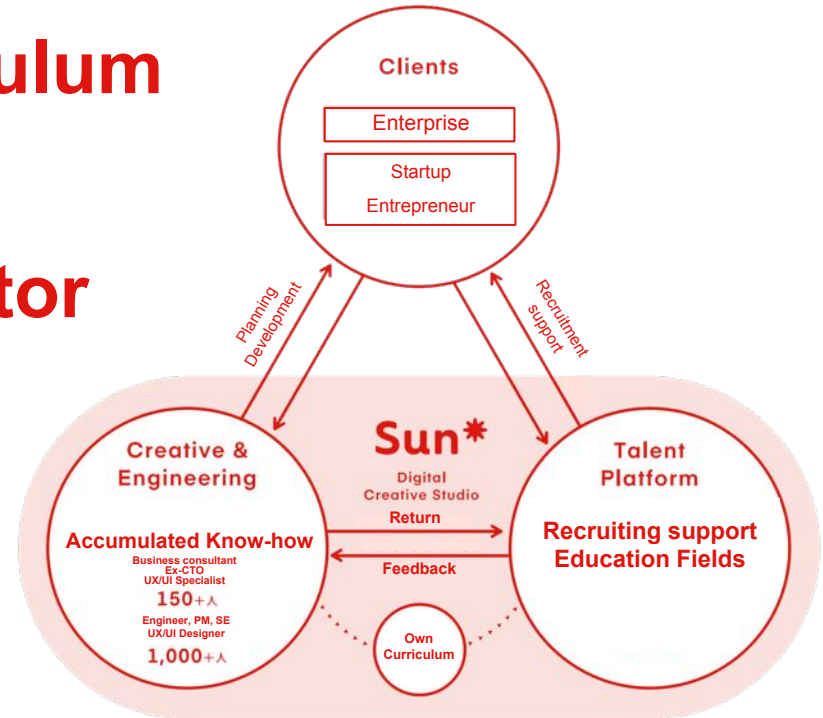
ulum

tor

Clients

Enterprise

Startup
Entrepreneur

Planning
Development

Recruitment
support

Sun*
Digital
Creative Studio

Creative &
Engineering

Accumulated Know-how
Business consultant
Ex-CTO
UX/UI Specialist
150+人
Engineer, PM, SE
UX/UI Designer
1,000+人

Return

Feedback

Talent
Platform

Recruiting support
Education Fields

Own
Curriculum